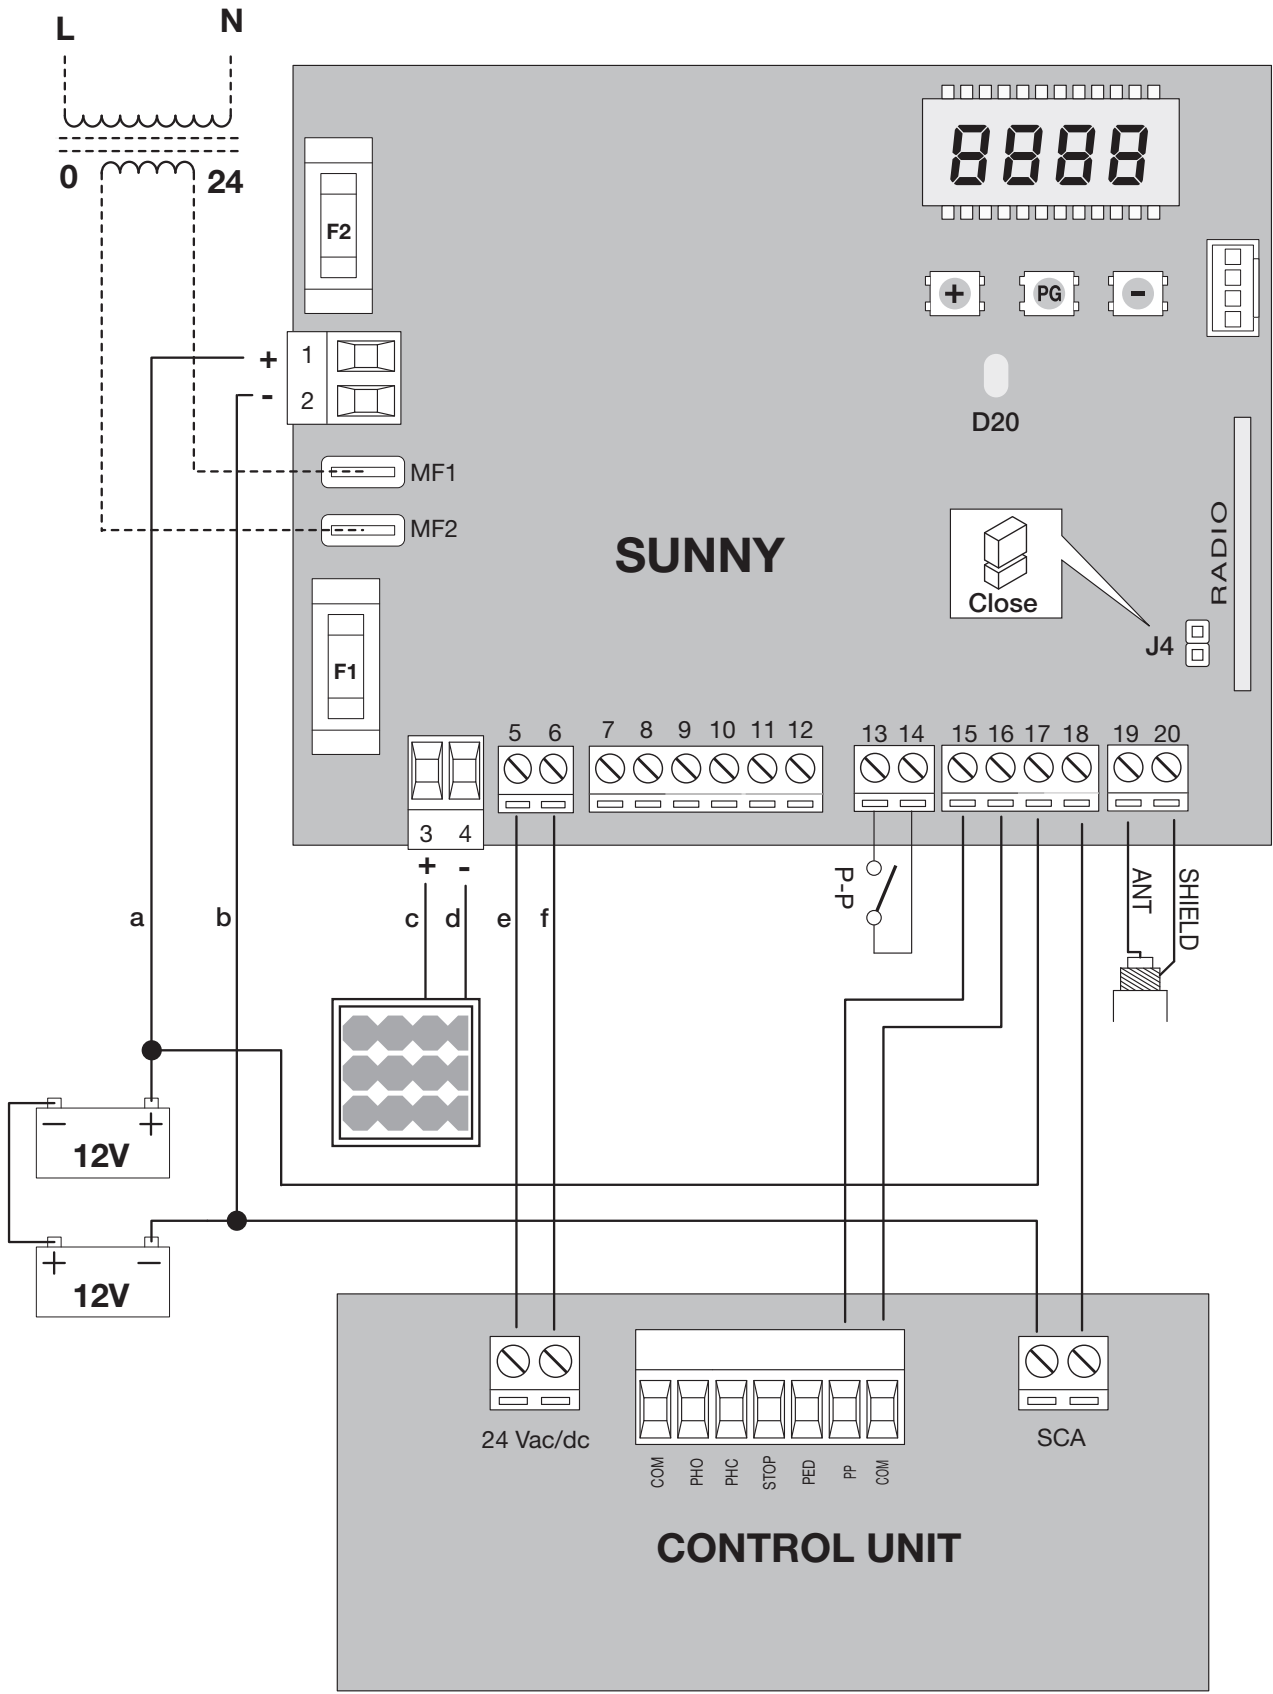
L N

0 24

8888

F2

+ PG -

+ 1
- 2

D20

MF1

MF2

SUNNY

RADIO

Close

J4

F1

5 6 7 8 9 10 11 12 13 14 15 16 17 18 19 20

3 4
+ -

P-P

ANT SHIELD

a b c d e f

12V

12V

24 Vac/dc

COM PHO PHC STOP PED PP COM

SCA

CONTROL UNIT